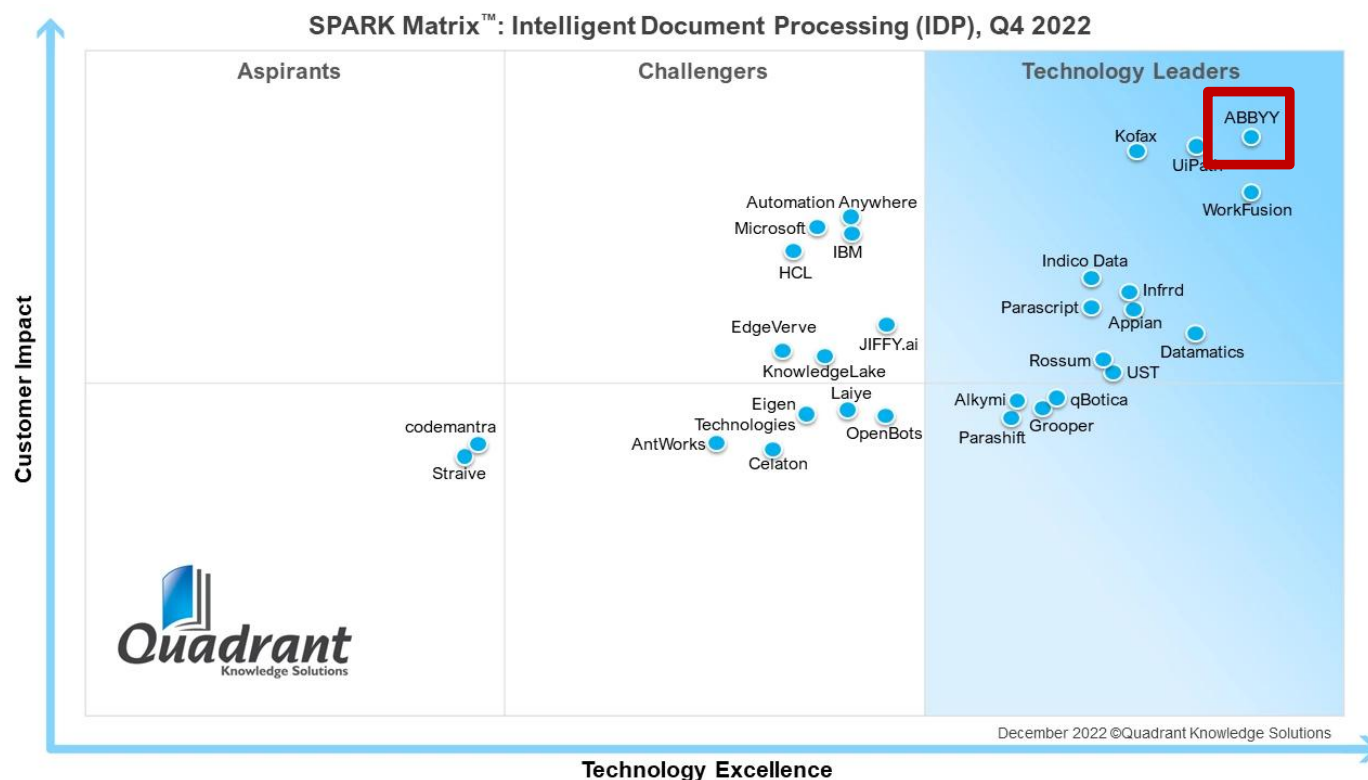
SPARK Matrix™: Intelligent Document Processing (IDP), Q4 2022

Aspirants

Challengers

Technology Leaders

ABBYY

Kofax

UiPath

WorkFusion

Automation Anywhere

Microsoft

IBM

HCL

Indico Data

Infrrd

Parascript

Appian

Datamatics

EdgeVerve

JIFFY.ai

KnowledgeLake

Rossum

UST

Customer Impact

codemantra

Straive

Eigen Technologies

Laiye

OpenBots

AntWorks

Celaton

Alkymi

qBotica

Grooper

Parashift

Quadrant
Knowledge Solutions

December 2022 ©Quadrant Knowledge Solutions

Technology Excellence